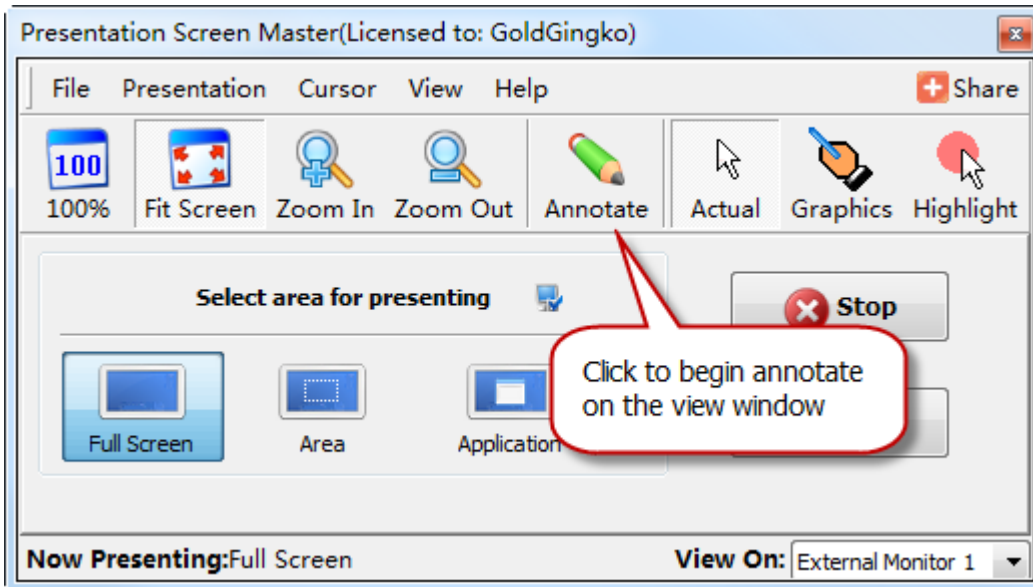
Presentation Screen Master(Licensed to: GoldGingko)

File Presentation Cursor View Help

Share

100

100% Fit Screen Zoom In Zoom Out Annotate Actual Graphics Highlight

Select area for presenting

Stop

Full Screen Area Application

Click to begin annotate on the view window

Now Presenting:Full Screen

View On: External Monitor 1